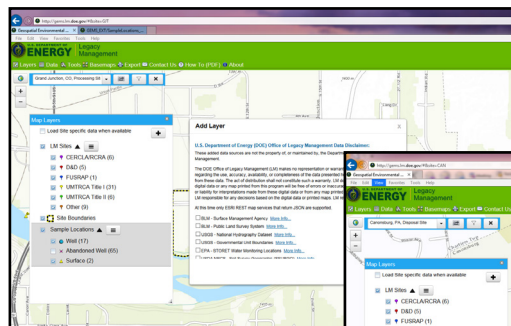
http://gems.lm.doe.gov/#Sites:GJT
Geospatial Environmental... GEMS_GJT Sample Locations...
File Edit View Favorites Tools Help
U.S. DEPARTMENT OF ENERGY Legacy Management
Layers Data Tools Basemaps Export Contact Us How To (PDF) About
Grand Junction, CO, Processing Sit
Map Layers
Load Site specific data when available
LM Sites
CERCLA/RCRA (6)
D&D (5)
FUSRAP (1)
UMTRCA Title I (31)
UMTRCA Title II (6)
Other (9)
Site Boundaries
Sample Locations
Well (17)
Abandoned Well (65)
Surface (2)
Add Layer
U.S. Department of Energy (DOE) Office of Legacy Management Data Disclaimer:
These added data sources are not the property of, or maintained by, the Department of Energy Office of Legacy Management.
The DOE Office of Legacy Management (LM) makes no representation or warranty regarding the use, accuracy, availability, or completeness of the data presented for or from these data. The act of distribution shall not constitute such a warranty. LM assumes no digital data or any map printed from this program will be free of errors or inaccuracies, or liability for interpretations made from these digital data or from any map printed. LM responsible for any decisions based on the digital data or printed maps. LM responsible
At this time only ESRI REST map services that return JSON are supported.
BLM - Surface Management Agency More Info...
BLM - Public Land Survey System More Info...
USGS - National Hydrography Dataset More Info...
USGS - Governmental Unit Boundaries More Info...
EPA - STORET Water Monitoring Locations More Info...
http://gems.lm.doe.gov/#Sites:CAN
Geospatial Environmental...
File Edit View Favorites Tools Help
U.S. DEPARTMENT OF ENERGY Legacy Management
Layers Data Tools
Canonsburg, PA, Disposal Site
Map Layers
Load Site specific data when available
LM Sites
CERCLA/RCRA (6)
D&D (5)
FUSRAP (1)